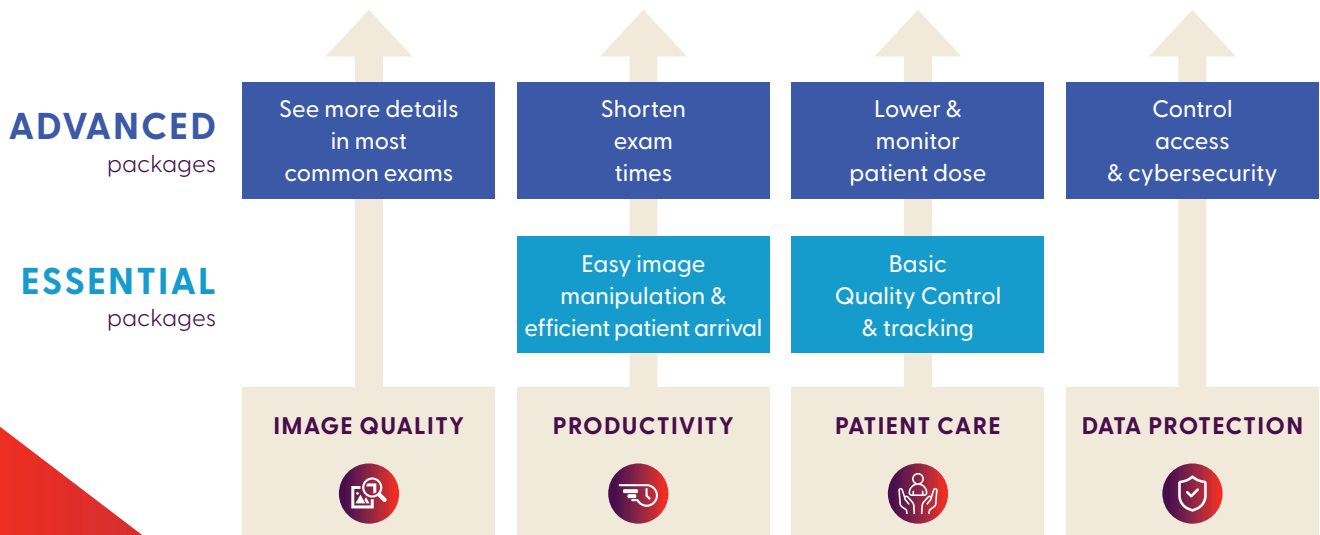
ADVANCED
packages

ESSENTIAL
packages

See more details in most common exams

Shorten exam times

Lower & monitor patient dose

Control access & cybersecurity

Easy image manipulation & efficient patient arrival

Basic Quality Control & tracking

IMAGE QUALITY

PRODUCTIVITY

PATIENT CARE

DATA PROTECTION